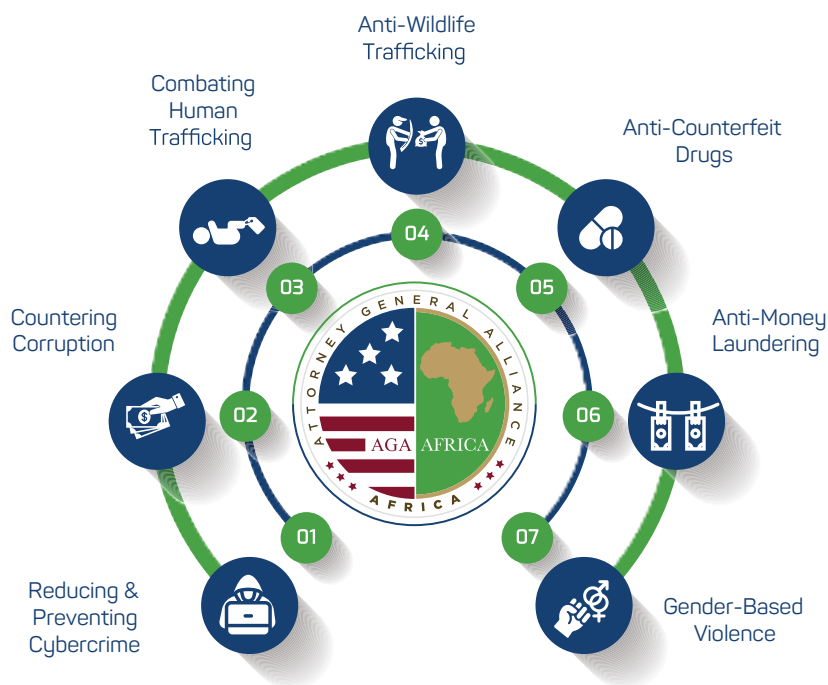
Anti-Wildlife Trafficking

Combating Human Trafficking

Anti-Counterfeit Drugs

04

03

05

Countering Corruption

ATTORNEY GENERAL ALLIANCE

AGA

AFRICA

AFRICA

Anti-Money Laundering

02

06

01

07

Reducing & Preventing Cybercrime

Gender-Based Violence